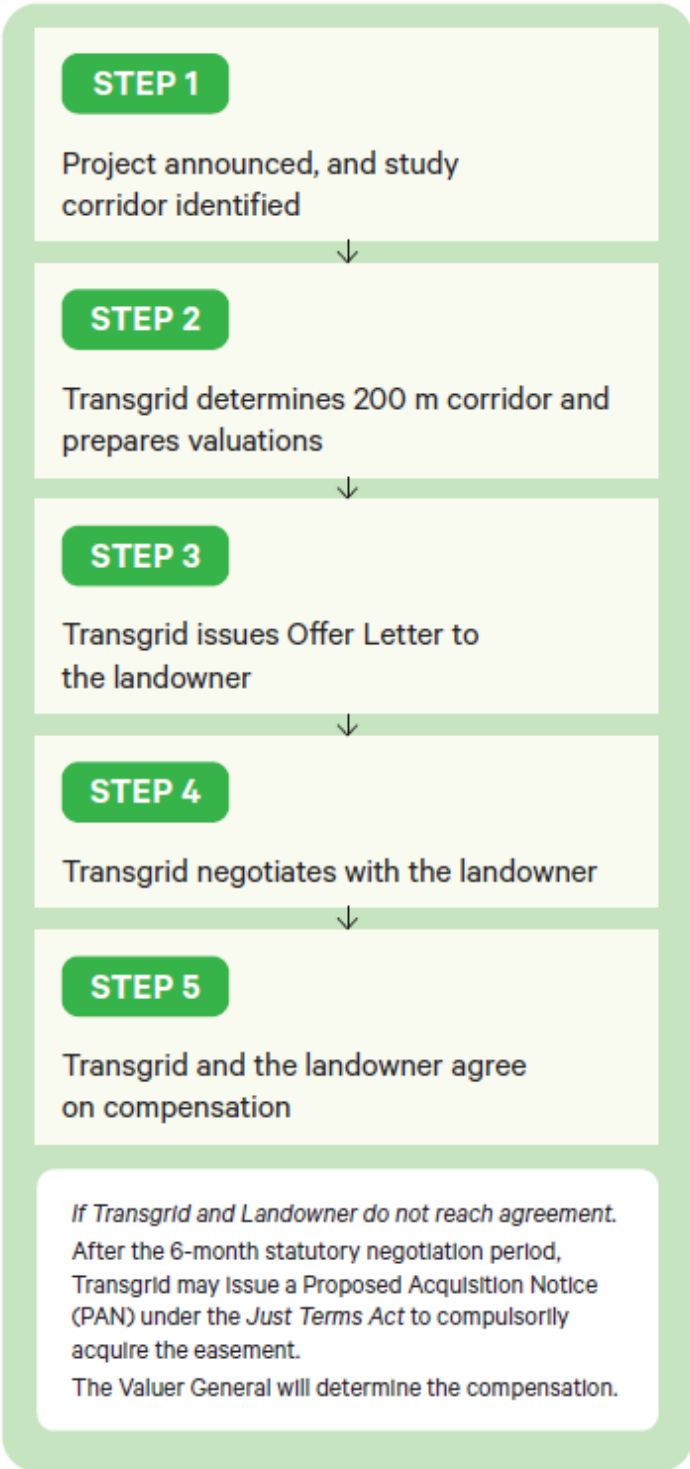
STEP 1

Project announced, and study corridor identified

STEP 2

Transgrid determines 200 m corridor and prepares valuations

STEP 3

Transgrid issues Offer Letter to the landowner

STEP 4

Transgrid negotiates with the landowner

STEP 5

Transgrid and the landowner agree on compensation

If Transgrid and Landowner do not reach agreement.
After the 6-month statutory negotiation period, Transgrid may issue a Proposed Acquisition Notice (PAN) under the Just Terms Act to compulsorily acquire the easement.
The Valuer General will determine the compensation.